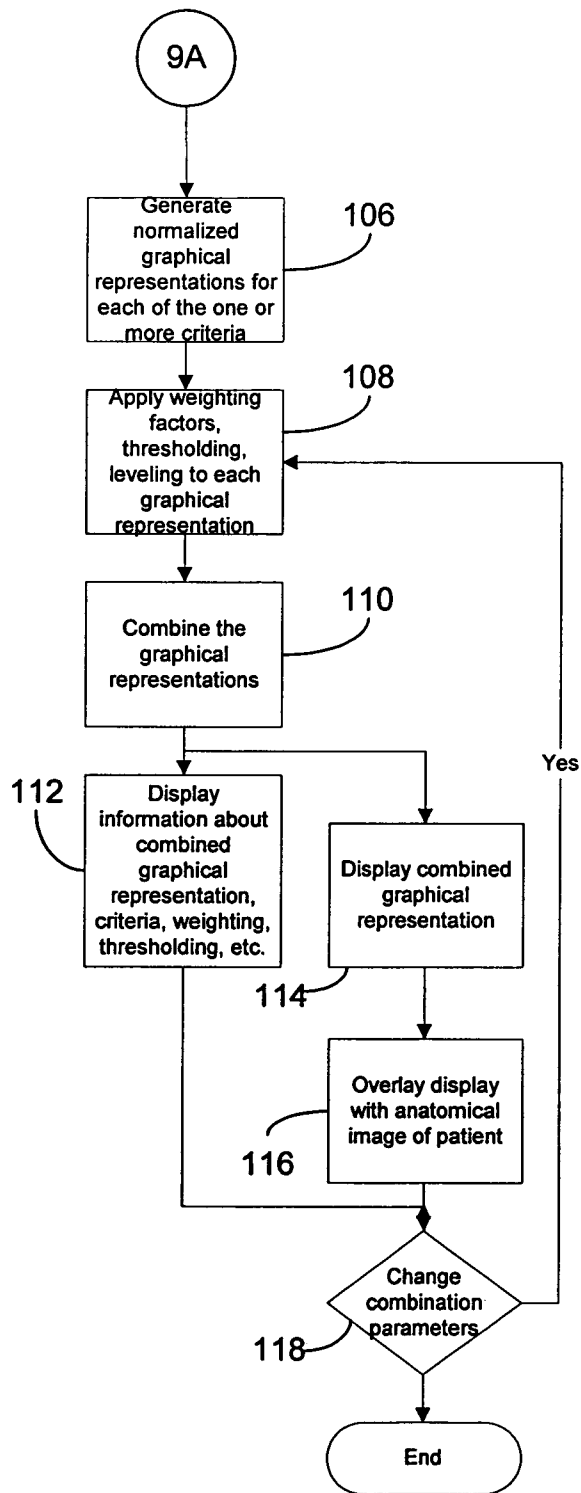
9A

Generate normalized graphical representations for each of the one or more criteria

106

Apply weighting factors, thresholding, leveling to each graphical representation

108

Combine the graphical representations

110

Yes

112

Display information about combined graphical representation, criteria, weighting, thresholding, etc.

Display combined graphical representation

114

Overlay display with anatomical image of patient

116

Change combination parameters

118

End